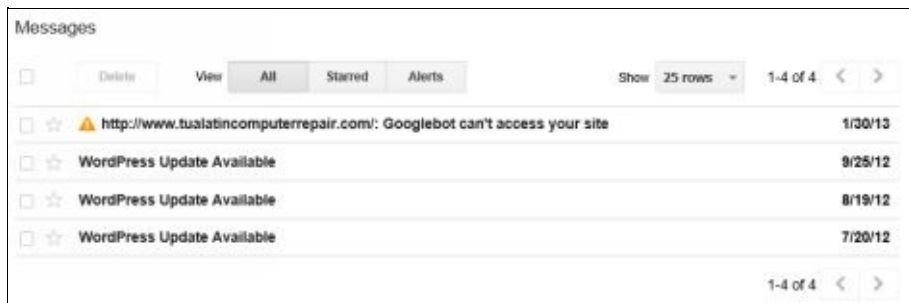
Messages

Delete View All Starred Alerts Show 25 rows 1-4 of 4

http://www.tualatincomputerrepair.com/: Googlebot can't access your site 1/30/13

WordPress Update Available 9/25/12

WordPress Update Available 8/19/12

WordPress Update Available 7/20/12

1-4 of 4